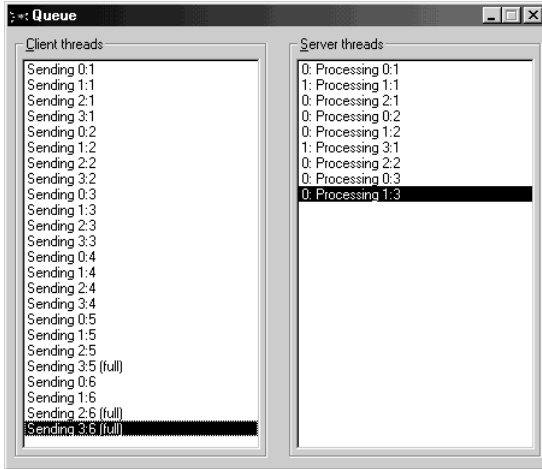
Queue

Client threads

Sending 0:1
Sending 1:1
Sending 2:1
Sending 3:1
Sending 0:2
Sending 1:2
Sending 2:2
Sending 3:2
Sending 0:3
Sending 1:3
Sending 2:3
Sending 3:3
Sending 0:4
Sending 1:4
Sending 2:4
Sending 3:4
Sending 0:5
Sending 1:5
Sending 2:5
Sending 3:5 (full)
Sending 0:6
Sending 1:6
Sending 2:6 (full)
Sending 3:6 (full)

Server threads

0: Processing 0:1
1: Processing 1:1
0: Processing 2:1
0: Processing 0:2
0: Processing 1:2
1: Processing 3:1
0: Processing 2:2
0: Processing 0:3
0: Processing 1:3